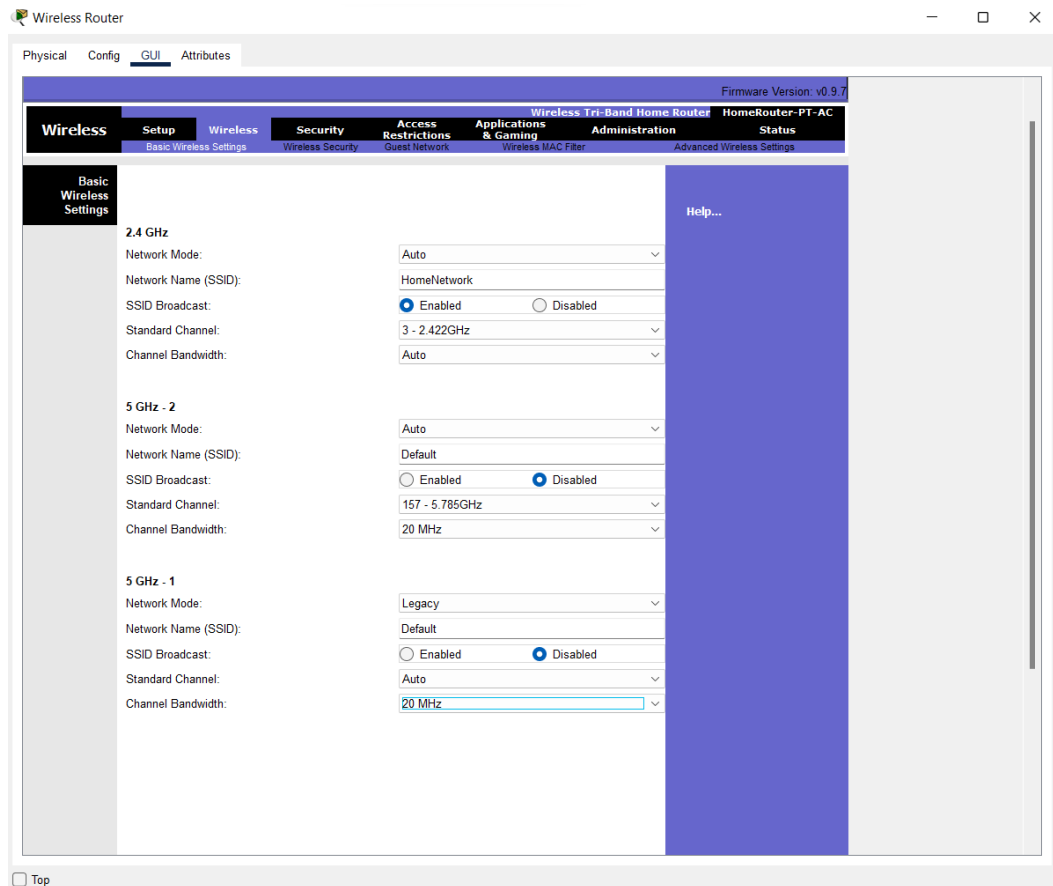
Wireless Router

Physical Config GUI Attributes

Firmware Version: v0.9.7

Wireless Tri-Band Home Router HomeRouter-PT-AC

Wireless Setup Wireless Security Access Restrictions Applications & Gaming Administration Status

Basic Wireless Settings Wireless Security Guest Network Wireless MAC Filter Advanced Wireless Settings

Basic Wireless Settings

Help...

2.4 GHz

Network Mode: Auto

Network Name (SSID): HomeNetwork

SSID Broadcast: Enabled Disabled

Standard Channel: 3 - 2.422GHz

Channel Bandwidth: Auto

5 GHz - 2

Network Mode: Auto

Network Name (SSID): Default

SSID Broadcast: Enabled Disabled

Standard Channel: 157 - 5.785GHz

Channel Bandwidth: 20 MHz

5 GHz - 1

Network Mode: Legacy

Network Name (SSID): Default

SSID Broadcast: Enabled Disabled

Standard Channel: Auto

Channel Bandwidth: 20 MHz

Top